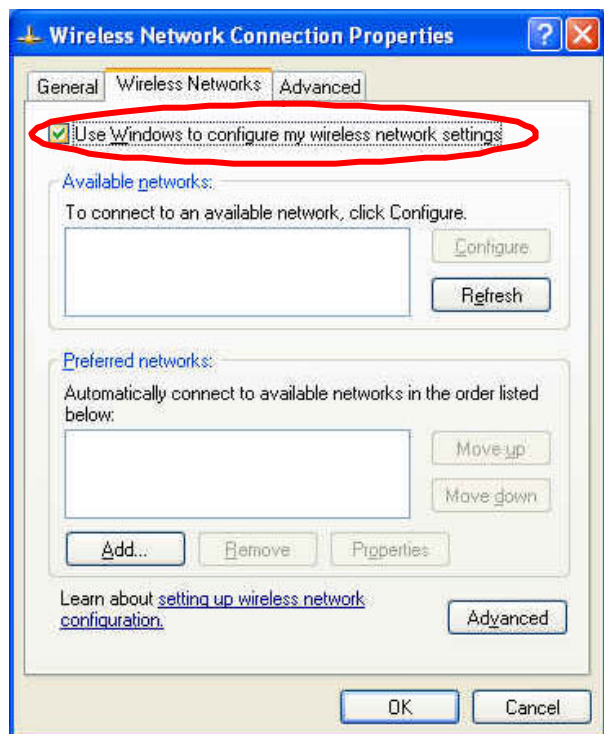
Wireless Network Connection Properties

General | Wireless Networks | Advanced

Use Windows to configure my wireless network settings

Available networks:

To connect to an available network, click Configure.

Configure

Refresh

Preferred networks:

Automatically connect to available networks in the order listed below:

Move up

Move down

Add...

Remove

Properties

Learn about setting up wireless network configuration.

Advanced

OK

Cancel